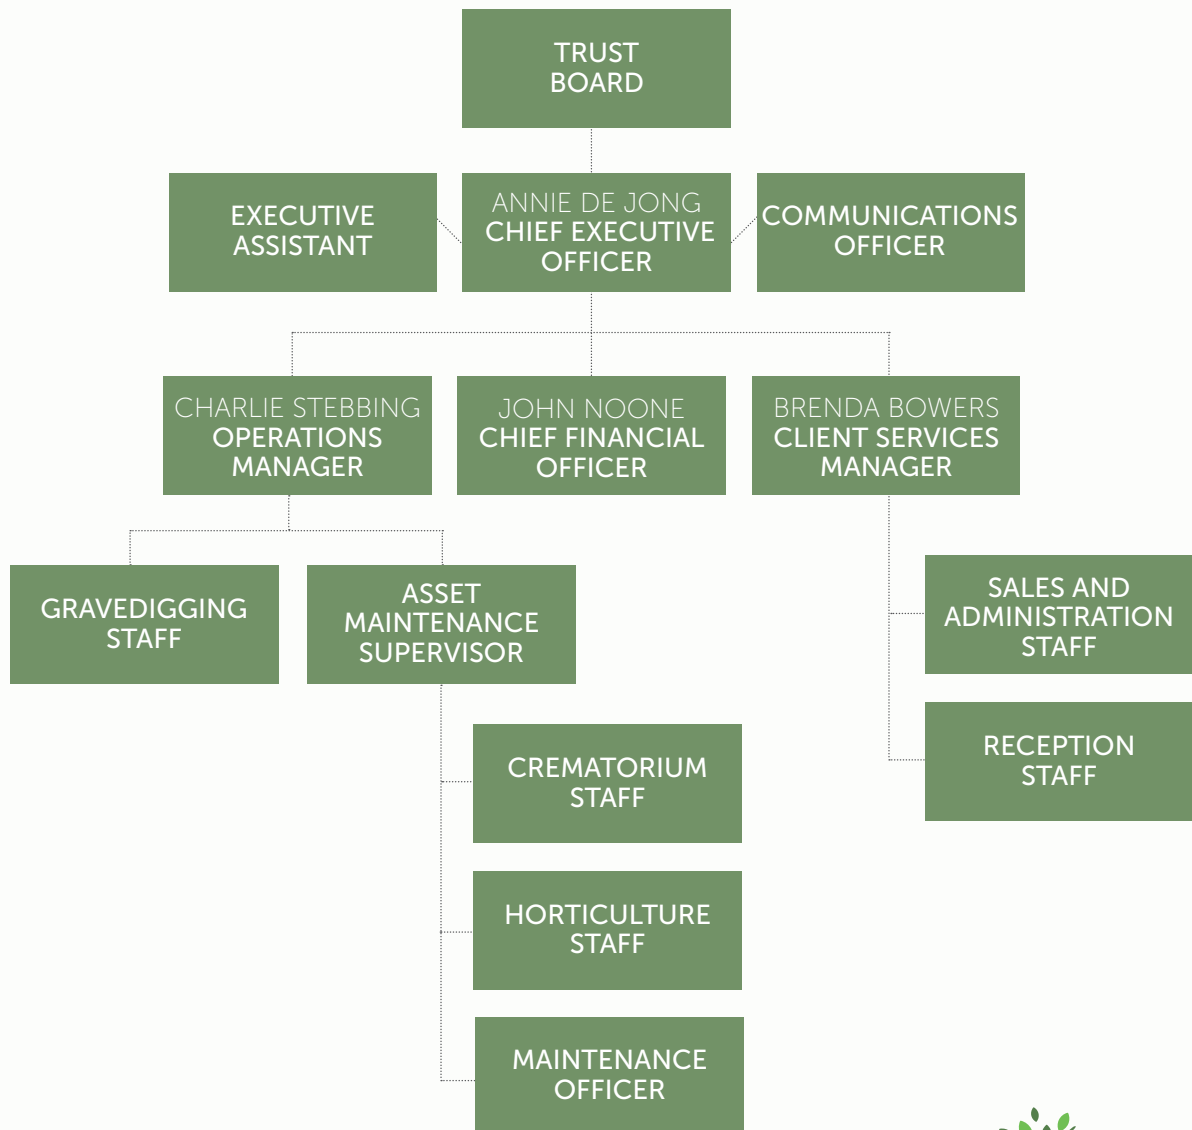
TRUST BOARD

EXECUTIVE ASSISTANT

ANNIE DE JONG
CHIEF EXECUTIVE OFFICER

COMMUNICATIONS OFFICER

CHARLIE STEBBING
OPERATIONS MANAGER

JOHN NOONE
CHIEF FINANCIAL OFFICER

BRENDA BOWERS
CLIENT SERVICES MANAGER

GRAVEDIGGING STAFF

ASSET MAINTENANCE SUPERVISOR

SALES AND ADMINISTRATION STAFF

RECEPTION STAFF

CREMATORIUM STAFF

HORTICULTURE STAFF

MAINTENANCE OFFICER